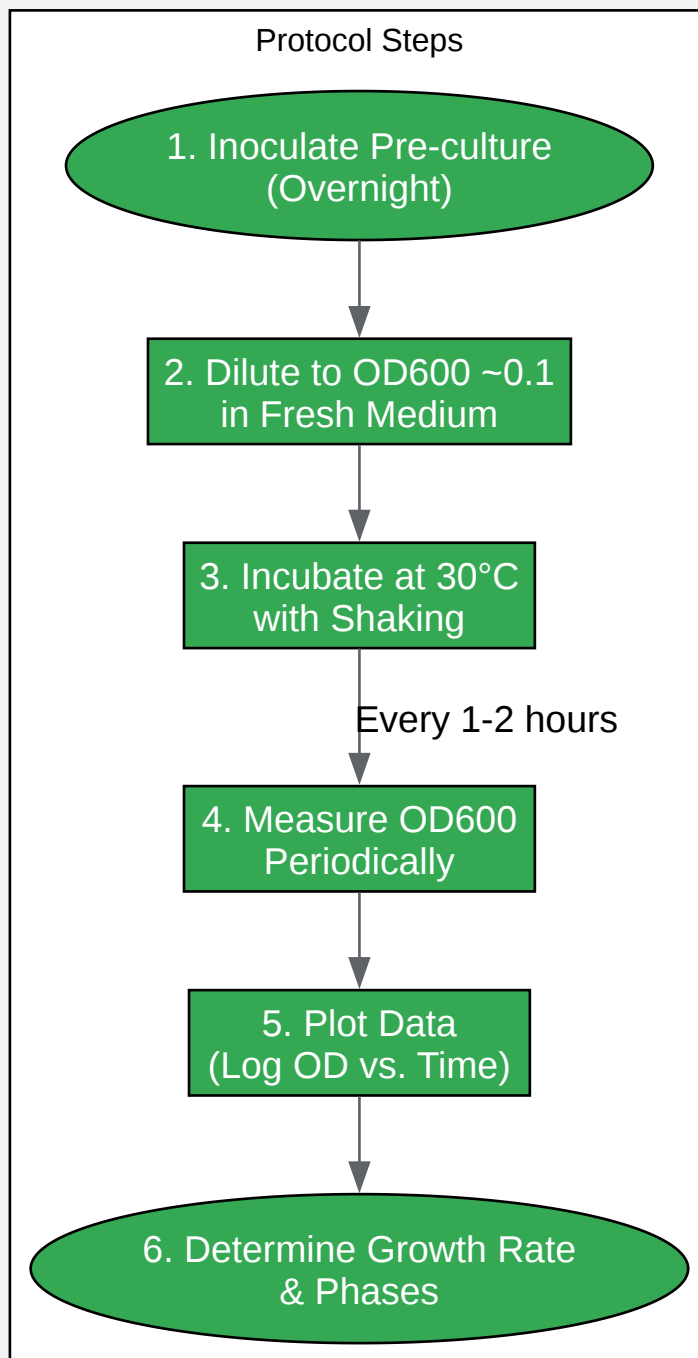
Protocol Steps

1. Inoculate Pre-culture (Overnight)

2. Dilute to OD600 ~0.1 in Fresh Medium

3. Incubate at 30°C with Shaking

Every 1-2 hours

4. Measure OD600 Periodically

5. Plot Data (Log OD vs. Time)

6. Determine Growth Rate & Phases